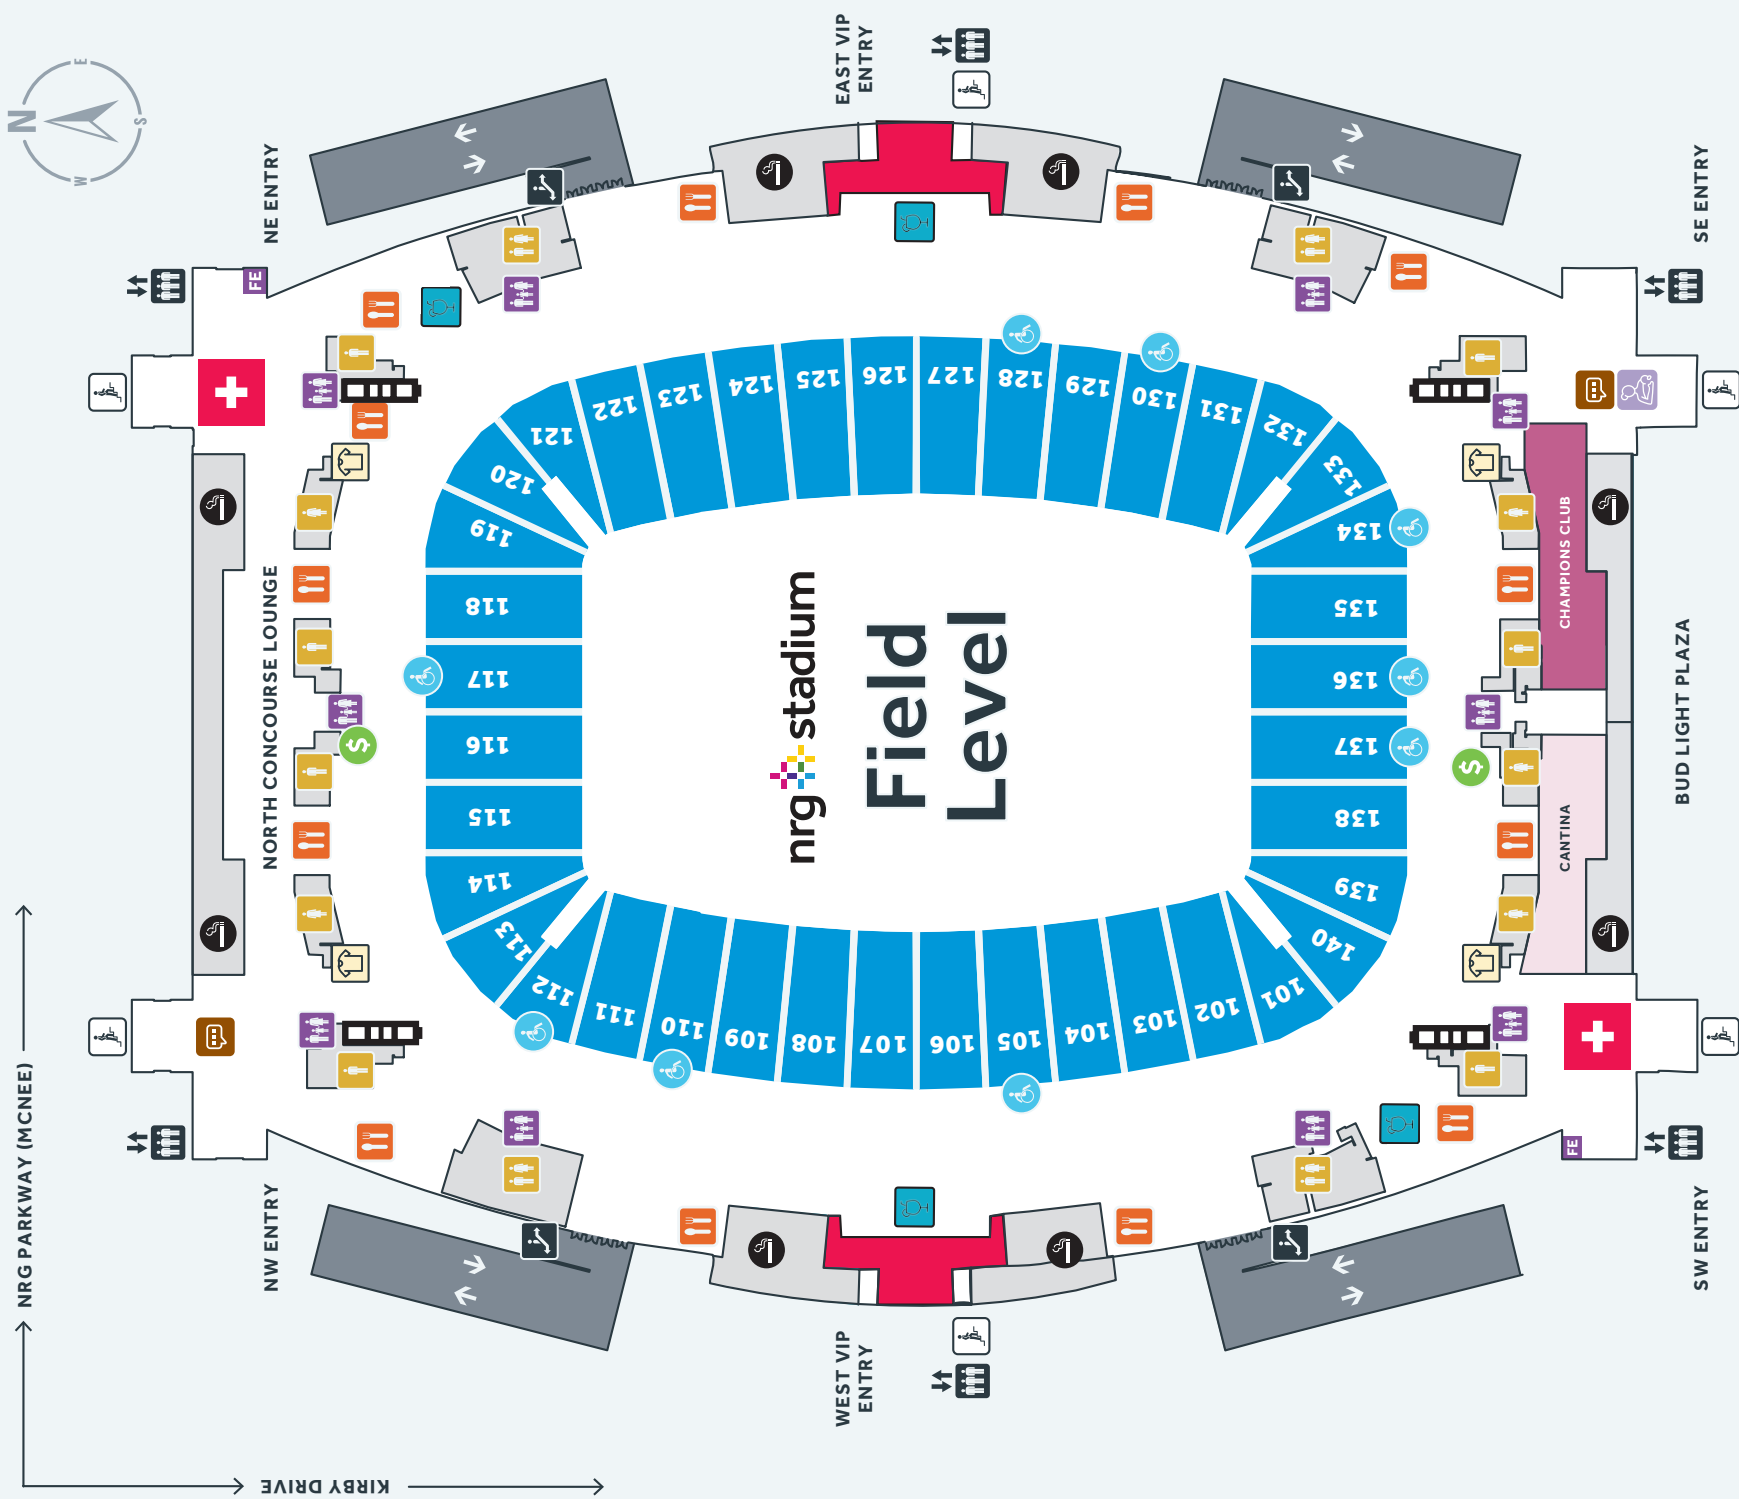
N
E
S
W

EAST VIP ENTRY
NE ENTRY
SE ENTRY
FE
NORTH CONCOURSE LOUNGE
CHAMPIONS CLUB
BUD LIGHT PLAZA
CANTINA
FE
NW ENTRY
SW ENTRY
WEST VIP ENTRY
NRG PARKWAY (MCNEE)
KIRBY DRIVE

nrg stadium
Field Level

121 122 123 124 125 126 127 128 129 130 131 132
120 133
119 134
118 135
117 136
116 137
115 138
114 139
113 140
112 111 110 109 108 107 106 105 104 103 102 101